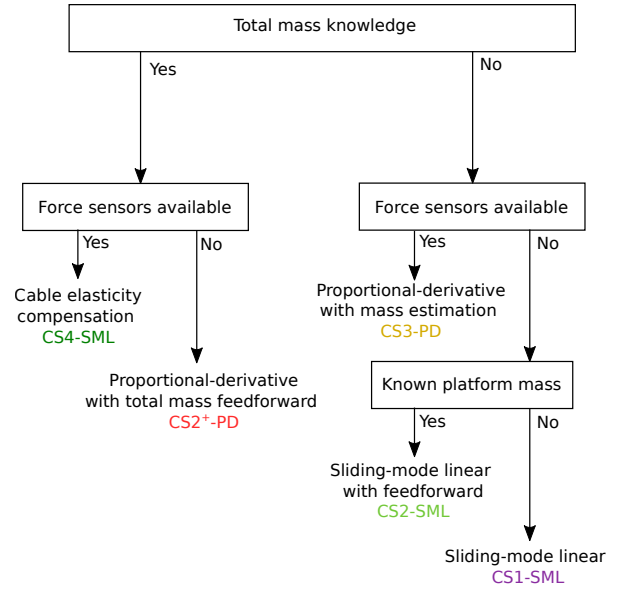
Total mass knowledge

Yes

No

Force sensors available

Yes

No

Cable elasticity compensation
CS4-SML

Proportional-derivative with total mass feedforward
CS2$^{+}$-PD

Force sensors available

Yes

No

Proportional-derivative with mass estimation
CS3-PD

Known platform mass

Yes

No

Sliding-mode linear with feedforward
CS2-SML

Sliding-mode linear
CS1-SML